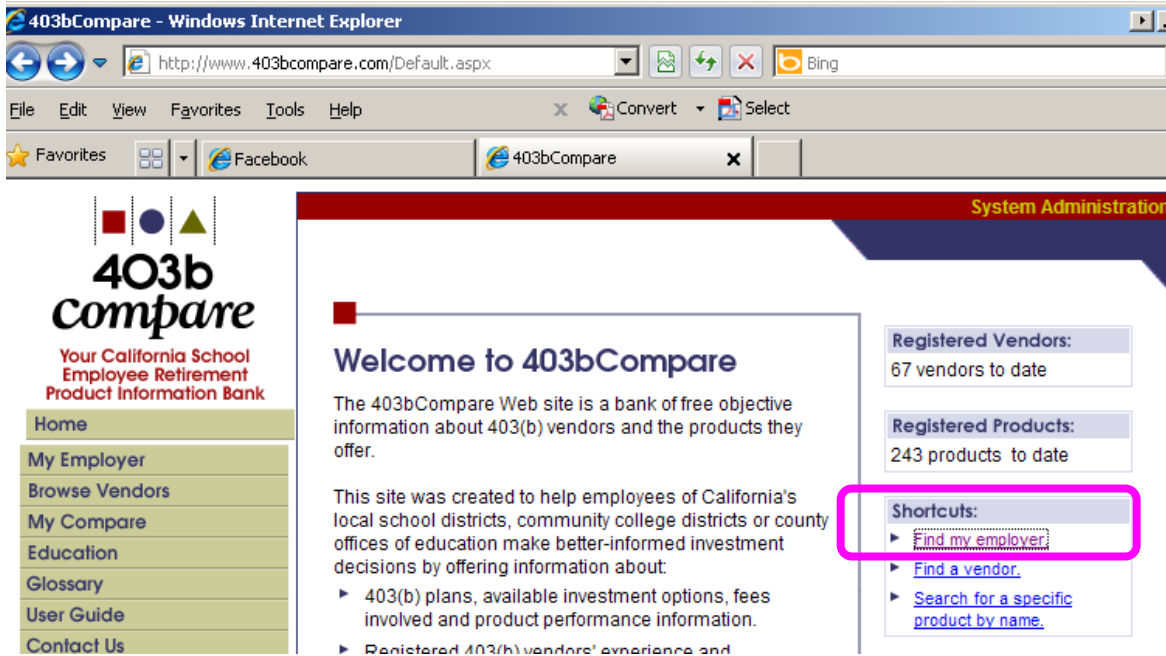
403bCompare - Windows Internet Explorer

http://www.403bcompare.com/Default.aspx

Bing

File Edit View Favorites Tools Help

Convert Select

Favorites

Facebook

403bCompare

403b Compare

Your California School Employee Retirement Product Information Bank

Home

My Employer

Browse Vendors

My Compare

Education

Glossary

User Guide

Contact Us

System Administration

Welcome to 403bCompare

The 403bCompare Web site is a bank of free objective information about 403(b) vendors and the products they offer.

This site was created to help employees of California's local school districts, community college districts or county offices of education make better-informed investment decisions by offering information about:

▸ 403(b) plans, available investment options, fees involved and product performance information.

▸ Registered 403(b) vendors' experience and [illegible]

Registered Vendors:
67 vendors to date

Registered Products:
243 products to date

Shortcuts:
▸ Find my employer.
▸ Find a vendor.
▸ Search for a specific product by name.